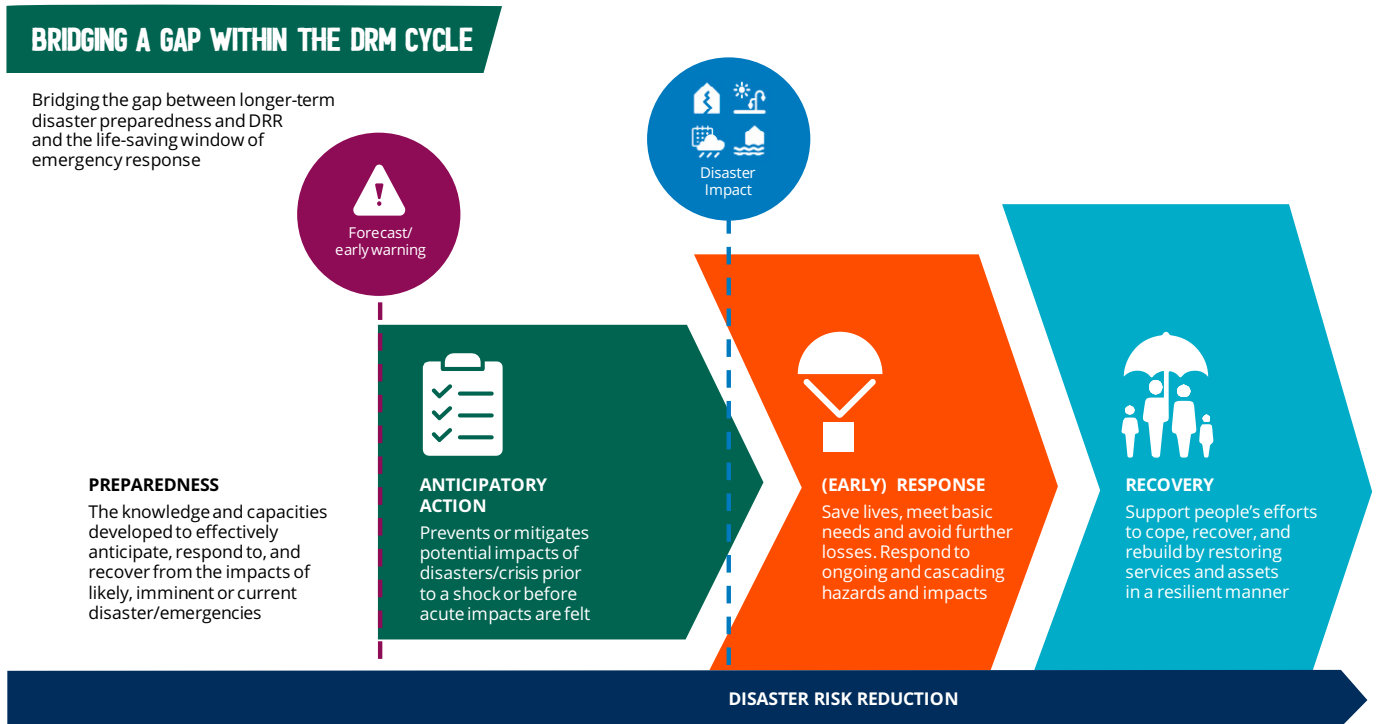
BRIDGING A GAP WITHIN THE DRM CYCLE

Bridging the gap between longer-term disaster preparedness and DRR and the life-saving window of emergency response

Forecast/ early warning

Disaster Impact

PREPAREDNESS
The knowledge and capacities developed to effectively anticipate, respond to, and recover from the impacts of likely, imminent or current disaster/emergencies

ANTICIPATORY ACTION
Prevents or mitigates potential impacts of disasters/crisis prior to a shock or before acute impacts are felt

(EARLY) RESPONSE
Save lives, meet basic needs and avoid further losses. Respond to ongoing and cascading hazards and impacts

RECOVERY
Support people's efforts to cope, recover, and rebuild by restoring services and assets in a resilient manner

DISASTER RISK REDUCTION